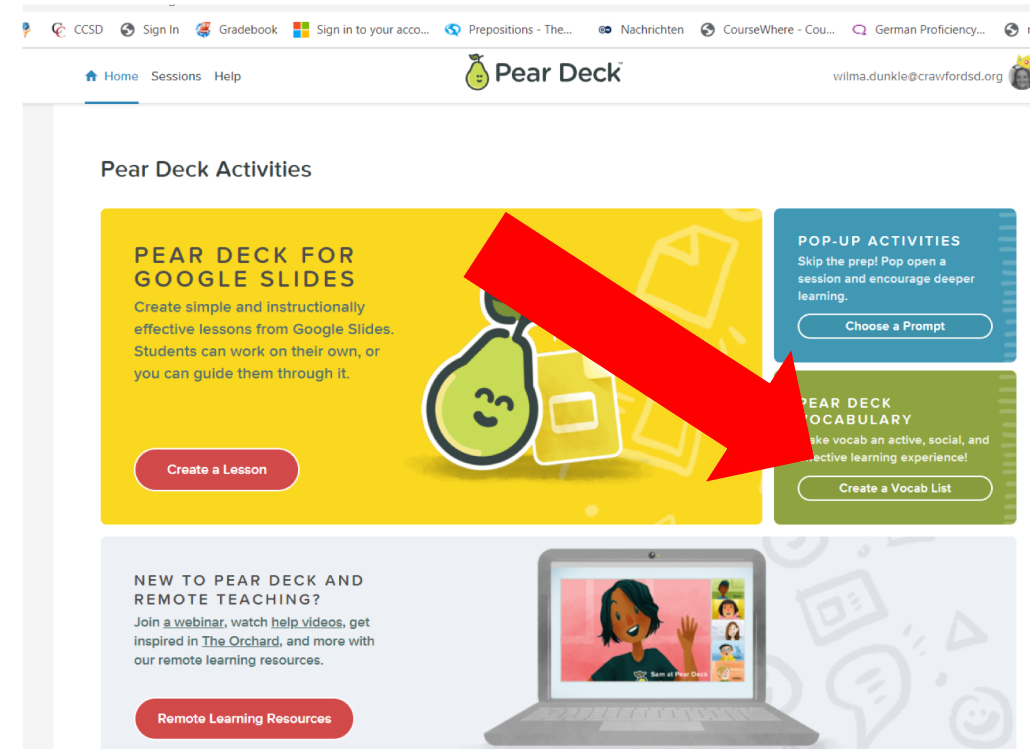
CCSD Sign In Gradebook Sign in to your acco... Prepositions - The... Nachrichten CourseWhere - Cou... German Proficiency...

Home Sessions Help

Pear Deck

wilma.dunkle@crawfordsd.org

Pear Deck Activities

PEAR DECK FOR GOOGLE SLIDES

Create simple and instructionally effective lessons from Google Slides. Students can work on their own, or you can guide them through it.

Create a Lesson

POP-UP ACTIVITIES

Skip the prep! Pop open a session and encourage deeper learning.

Choose a Prompt

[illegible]EAR DECK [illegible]OCABULARY

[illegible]ake vocab an active, social, and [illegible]ffective learning experience!

Create a Vocab List

NEW TO PEAR DECK AND REMOTE TEACHING?

Join a webinar, watch help videos, get inspired in The Orchard, and more with our remote learning resources.

Sam at Pear Deck

Remote Learning Resources